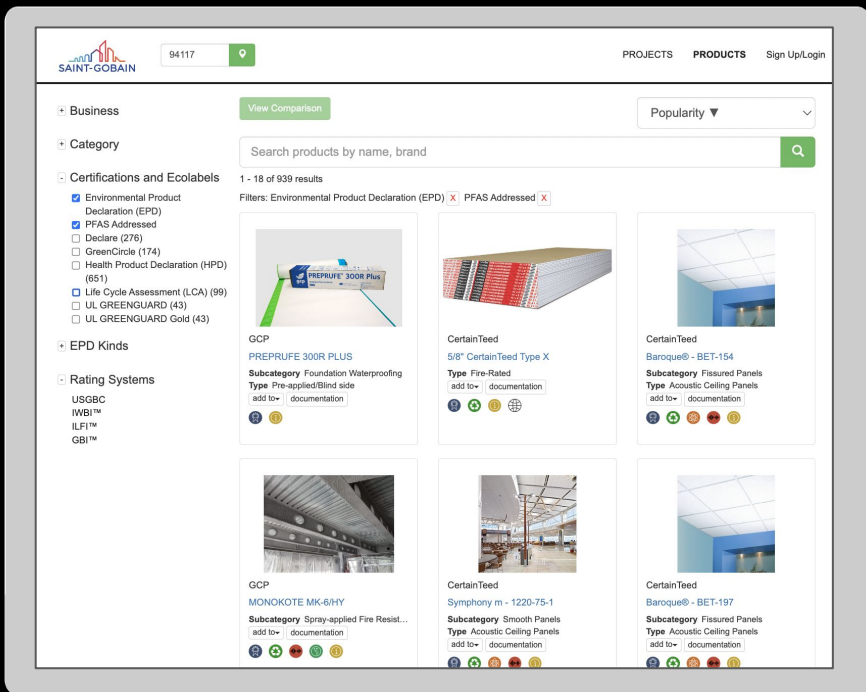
SAINT-GOBAIN

94117

PROJECTS PRODUCTS Sign Up/Login

+ Business

+ Category

- Certifications and Ecolabels

Environmental Product Declaration (EPD)
PFAS Addressed
Declare (276)
GreenCircle (174)
Health Product Declaration (HPD) (651)
Life Cycle Assessment (LCA) (99)
UL GREENGUARD (43)
UL GREENGUARD Gold (43)

+ EPD Kinds

- Rating Systems

USGBC
IWBI™
ILFI™
GBI™

View Comparison

Popularity ▼

Search products by name, brand

1 - 18 of 939 results

Filters: Environmental Product Declaration (EPD) X PFAS Addressed X

GCP
PREPRUFE 300R PLUS
Subcategory Foundation Waterproofing
Type Pre-applied/Blind side
add to▾ documentation

CertainTeed
5/8" CertainTeed Type X
Type Fire-Rated
add to▾ documentation

CertainTeed
Baroque® - BET-154
Subcategory Fissured Panels
Type Acoustic Ceiling Panels
add to▾ documentation

GCP
MONOKOTE MK-6/HY
Subcategory Spray-applied Fire Resist...
add to▾ documentation

CertainTeed
Symphony m - 1220-75-1
Subcategory Smooth Panels
Type Acoustic Ceiling Panels
add to▾ documentation

CertainTeed
Baroque® - BET-197
Subcategory Fissured Panels
Type Acoustic Ceiling Panels
add to▾ documentation